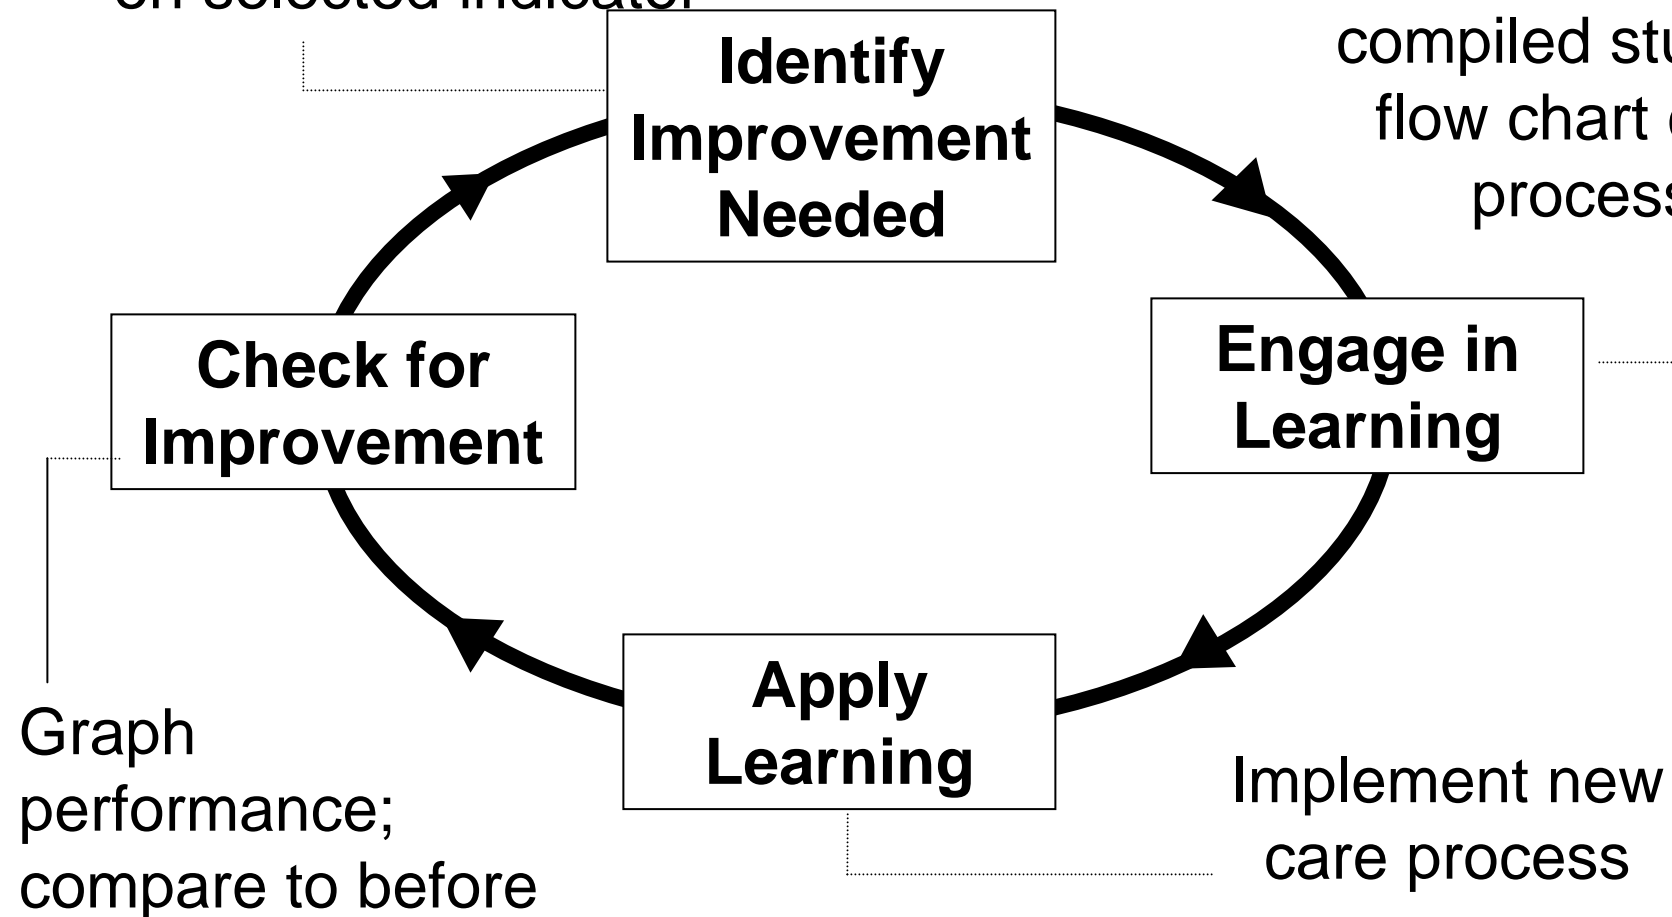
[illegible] on selected indicator

Identify Improvement Needed

compiled stu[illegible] flow chart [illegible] process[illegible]

Engage in Learning

Check for Improvement

Graph performance; compare to before

Apply Learning

Implement new care process